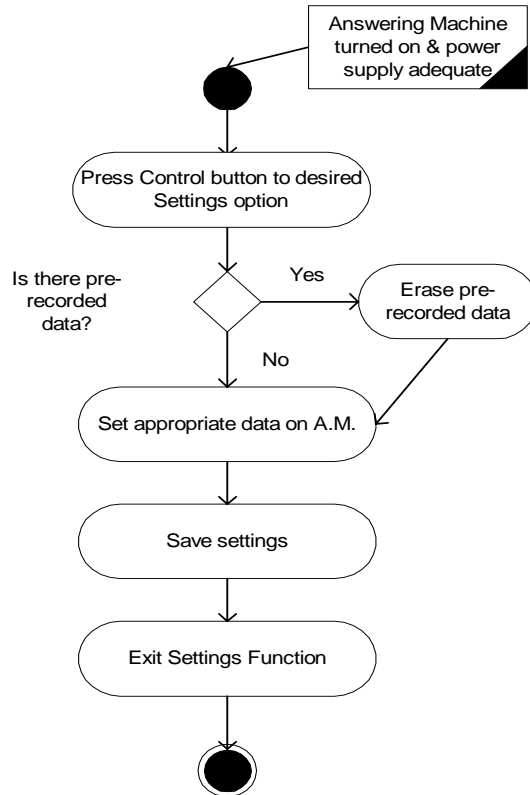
Answering Machine turned on & power supply adequate

Press Control button to desired Settings option

Is there pre-recorded data?

Yes

Erase pre-recorded data

No

Set appropriate data on A.M.

Save settings

Exit Settings Function